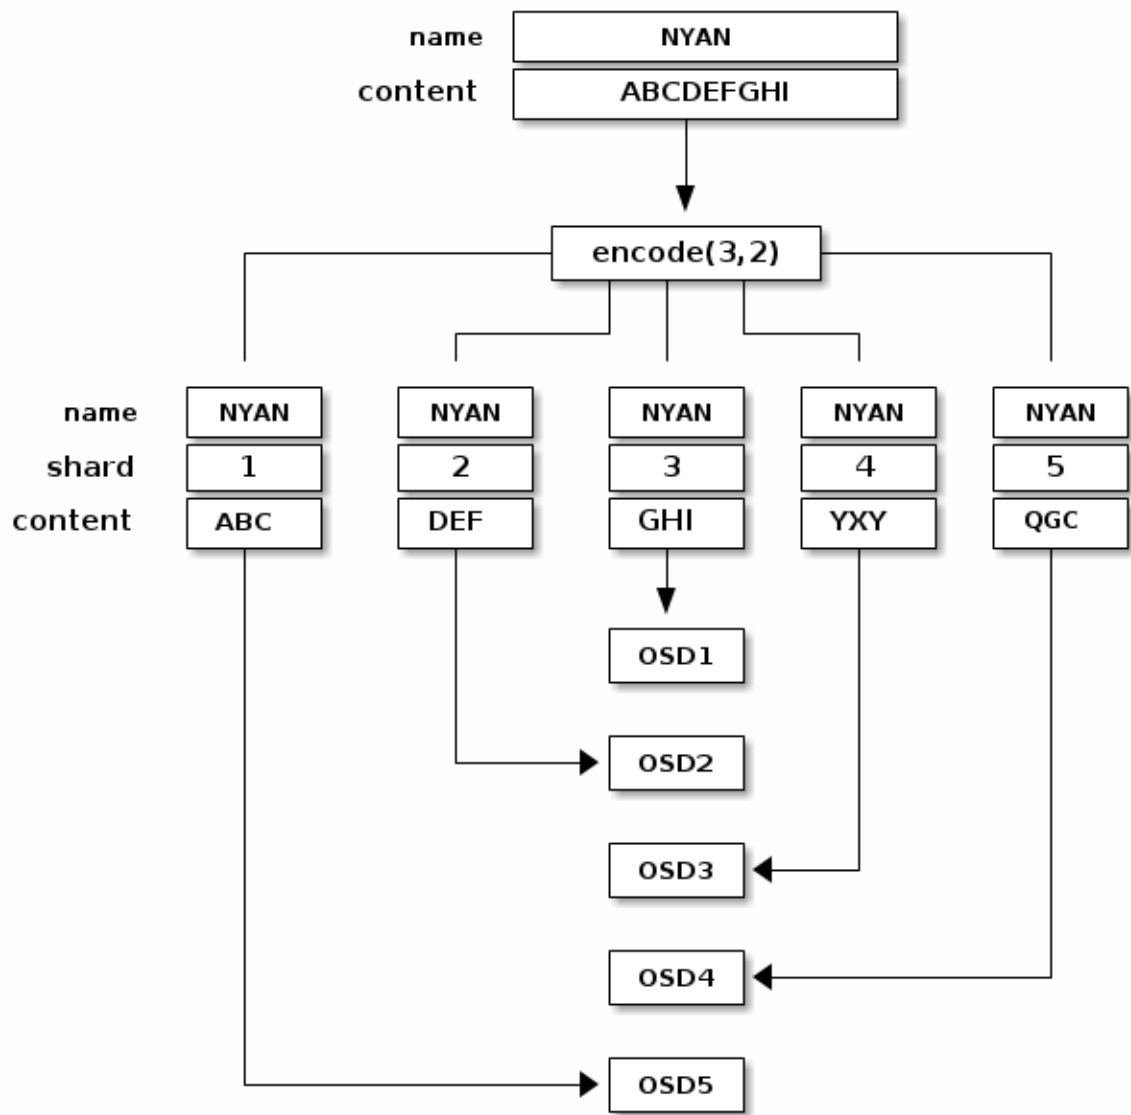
name NYAN
content ABCDEFGHI

encode(3,2)

| | | | | | |
|---|---|---|---|---|---|
| name | NYAN | NYAN | NYAN | NYAN | NYAN |
| shard | 1 | 2 | 3 | 4 | 5 |
| content | ABC | DEF | GHI | YXY | QGC |

OSD1
OSD2
OSD3
OSD4
OSD5